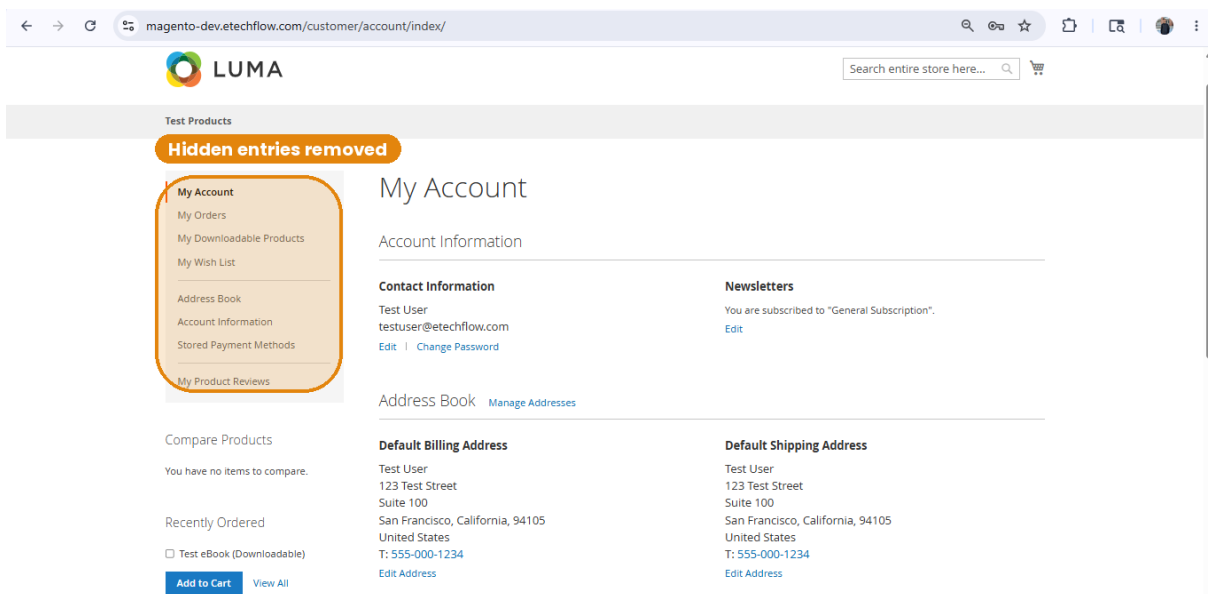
magento-dev.etechflow.com/customer/account/index/

LUMA

Search entire store here...

Test Products

Hidden entries removed

My Account
My Orders
My Downloadable Products
My Wish List
Address Book
Account Information
Stored Payment Methods
My Product Reviews

My Account

Account Information

Contact Information
Test User
testuser@etechflow.com
Edit | Change Password

Newsletters
You are subscribed to "General Subscription".
Edit

Address Book Manage Addresses

Default Billing Address
Test User
123 Test Street
Suite 100
San Francisco, California, 94105
United States
T: 555-000-1234
Edit Address

Default Shipping Address
Test User
123 Test Street
Suite 100
San Francisco, California, 94105
United States
T: 555-000-1234
Edit Address

Compare Products
You have no items to compare.

Recently Ordered
Test eBook (Downloadable)
Add to Cart View All